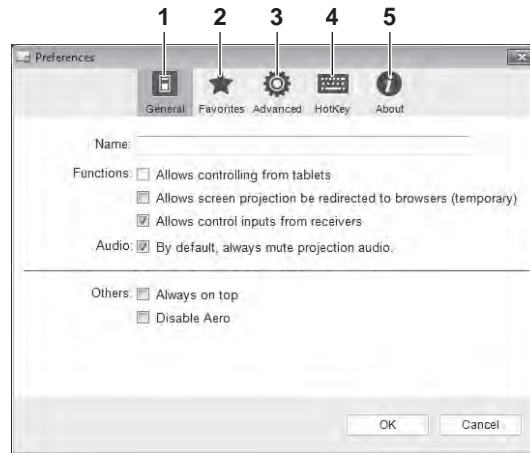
1 2 3 4 5

Preferences

General Favorites Advanced HotKey About

Name:

Functions: Allows controlling from tablets

Allows screen projection be redirected to browsers (temporary)

Allows control inputs from receivers

Audio: By default, always mute projection audio.

Others: Always on top

Disable Aero

OK Cancel